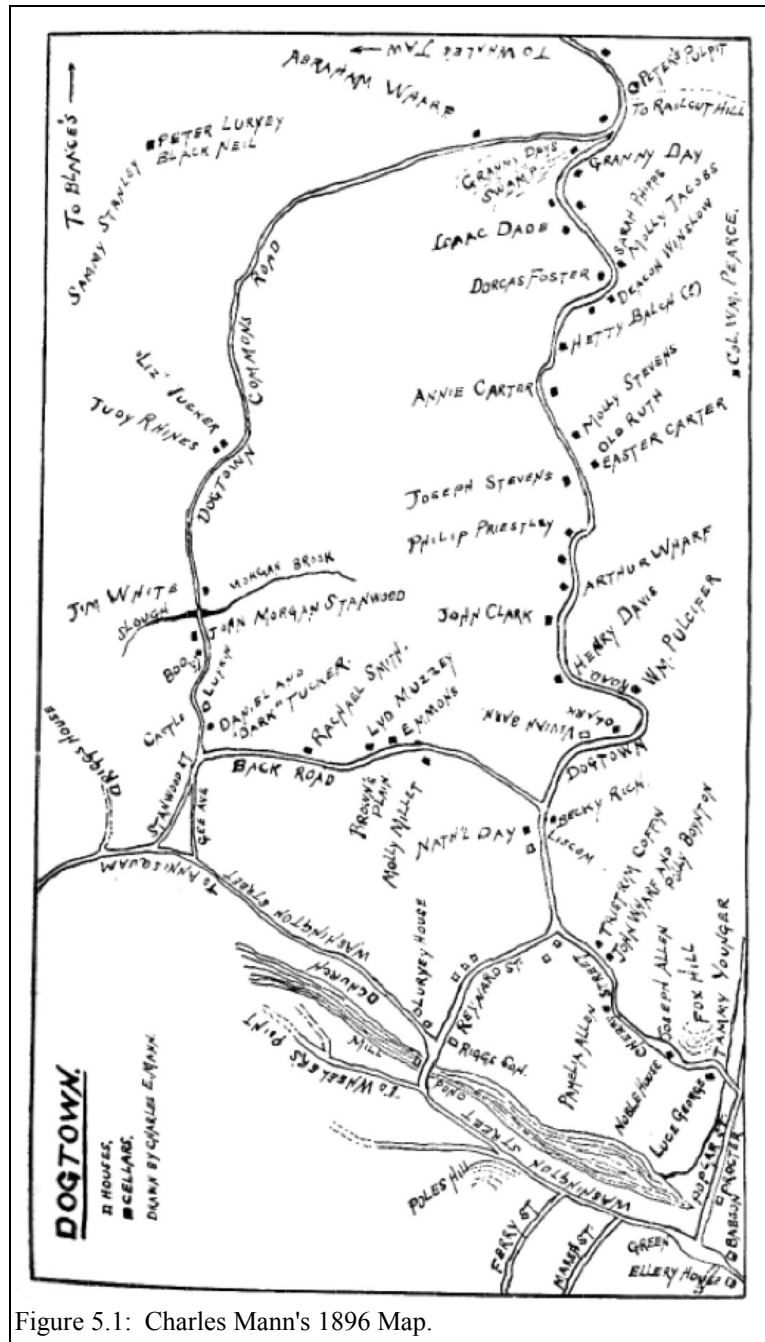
TO WHALES JAW →
ABRAHAM WHARF
PETER'S PULPIT
TO RAILCUT HILL
TO BLANCE'S →
PETER LURVEY
BLACK NEIL
SAMMY STANLEY
GRANNY DAYS SWAMP
GRANNY DAY
SARAH PHIPPS
MOLLY JACOBS
ISAAC DADE
DEACON WINSLOW
DORCAS FOSTER
COMMONS ROAD
HETTY BALCH (?)
COL. WM. PEARCE.
LIZ TUCKER
JUDY RHINES
ANNIE CARTER
MOLLY STEVENS
OLD RUTH
EASTER CARTER
DOGTOWN
JOSEPH STEVENS
PHILIP PRIESTLEY
ARTHUR WHARF
JIM WHITE
MORGAN BROOK
SLOUGH
JOHN MORGAN STANWOOD
JOHN CLARK
HENRY DAVIS
WM. PULCIFER
BOOD
LURVY
CATTLE
DANIEL AND "DARK" TUCKER.
RACHAEL SMITH.
LYD MUZZEY
EMMONS
VIVIAN BANK
DOLARK
DOGTOWN
BRIGGS HOUSE
BACK ROAD
BROWN'S PLAIN
MOLLY MILLET
NATH'L DAY
BECKY RICH
LISCOM
STANWOOD ST.
GEE AVE.
TO ANNISQUAM
WASHINGTON STREET
TRISTRAM COFFIN
POLLY BOYNTON
JOHN WARE AND
JOSEPH ALLEN
TAMMY YOUNGER
LURVEY'S HOUSE
CHURCH
REYNARD ST.
CHERRY STREET
PAMELIA ALLEN
FOX HILL
MILL
TO WHEELER'S POINT
RIGGS COR.
POND
NOBLE HOUSE
LUCE GEORGE
WASHINGTON STREET
POPLAR ST.
PROCTER
POLES HILL
FERRY ST.
MAPLE ST.
GREEN
BABSON
ELLERY HOUSE
DOGTOWN.
▫ HOUSES,
▪ CELLARS.
DRAWN BY CHARLES E. MANN.

Figure 5.1: Charles Mann's 1896 Map.